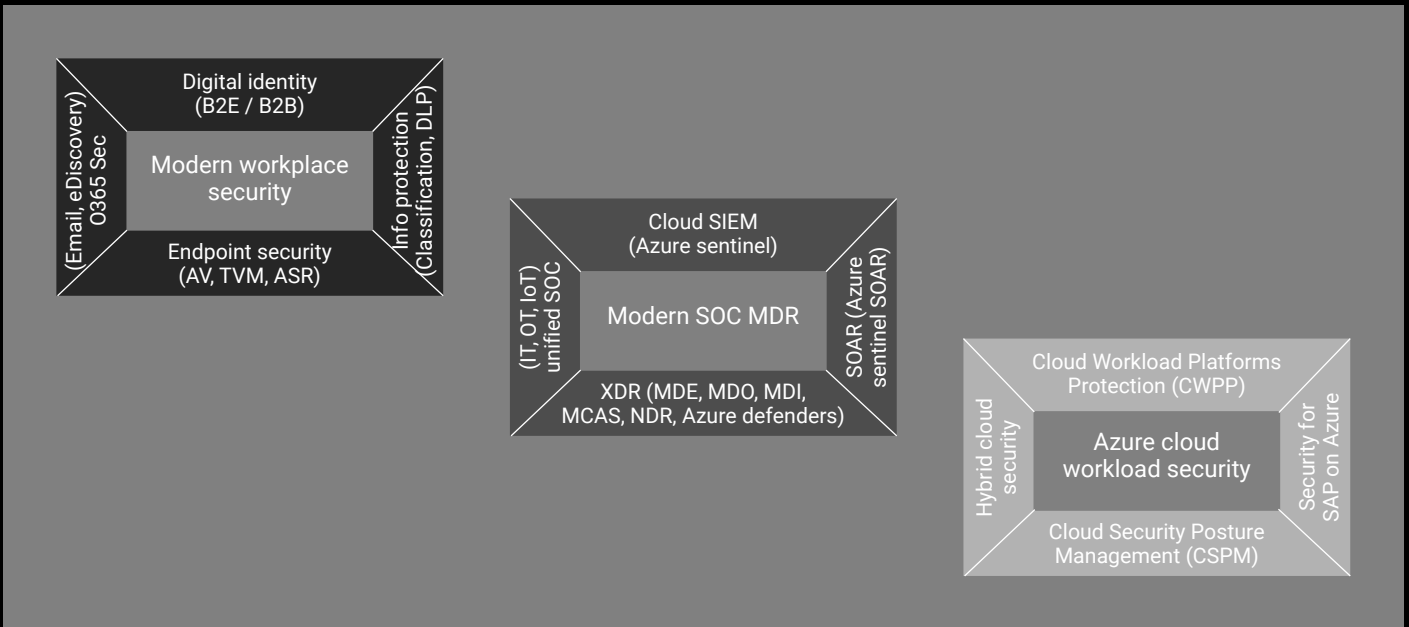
Digital identity (B2E / B2B)

(Email, eDiscovery) O365 Sec

Modern workplace security

Info protection (Classification, DLP)

Endpoint security (AV, TVM, ASR)

Cloud SIEM (Azure sentinel)

(IT, OT, IoT) unified SOC

Modern SOC MDR

SOAR (Azure sentinel SOAR)

XDR (MDE, MDO, MDI, MCAS, NDR, Azure defenders)

Cloud Workload Platforms Protection (CWPP)

Hybrid cloud security

Azure cloud workload security

Security for SAP on Azure

Cloud Security Posture Management (CSPM)